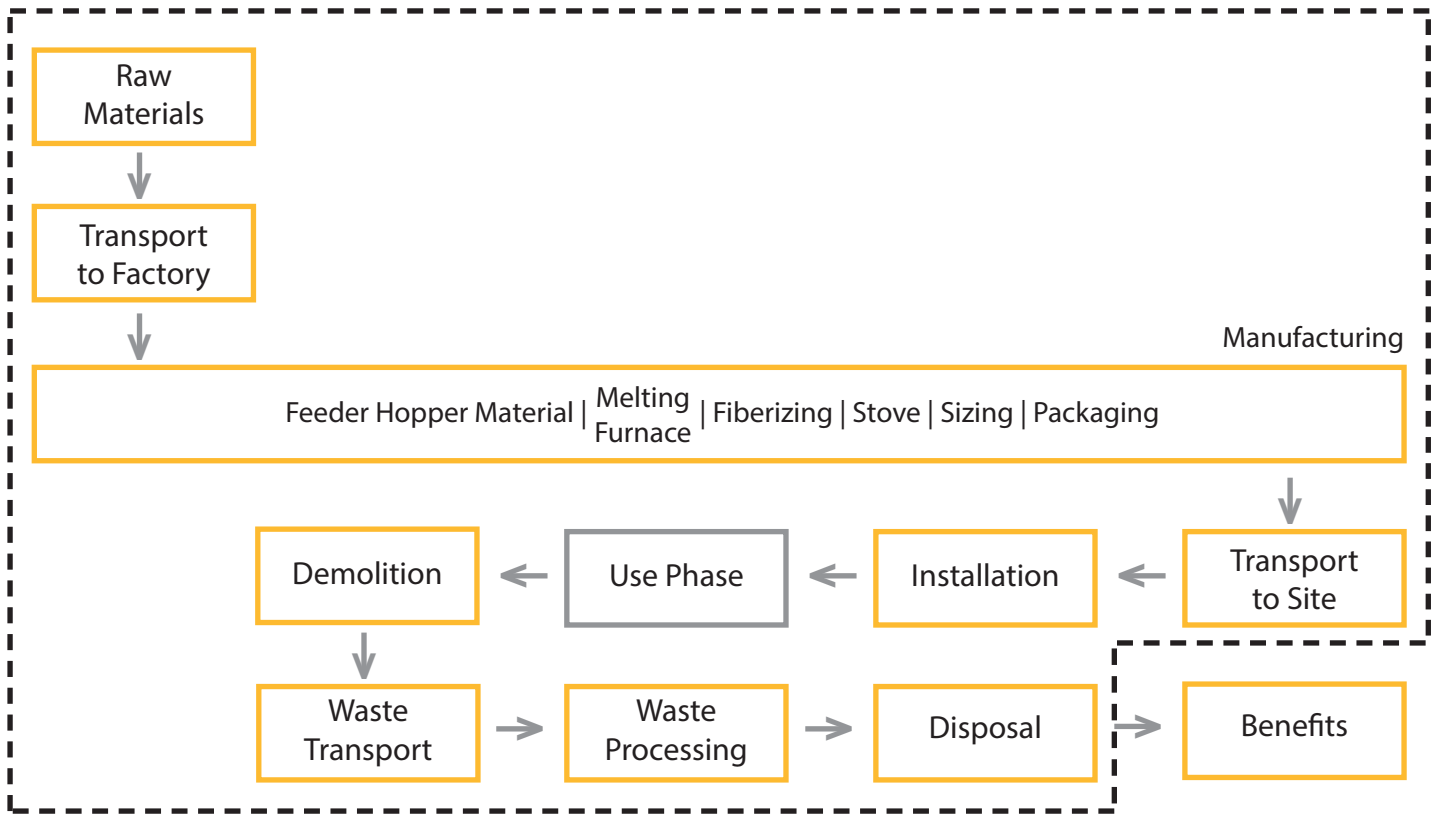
Raw Materials

Transport to Factory

Manufacturing

Feeder Hopper Material | Melting Furnace | Fiberizing | Stove | Sizing | Packaging

Transport to Site

Installation

Use Phase

Demolition

Waste Transport

Waste Processing

Disposal

Benefits